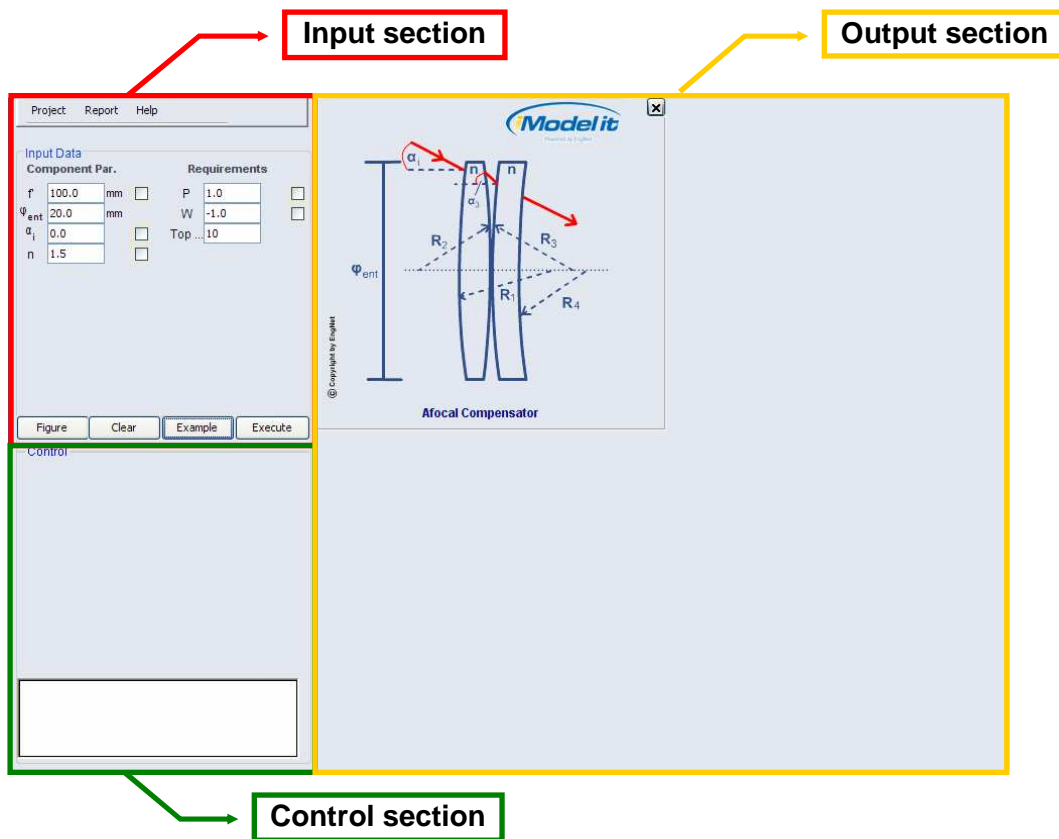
Input section

Output section

Project Report Help

Input Data

Component Par.

Requirements

f' 100.0 mm

$\varphi_{ent}$ 20.0 mm

$\alpha_i$ 0.0

n 1.5

P 1.0

W -1.0

Top ... 10

Figure Clear Example Execute

Control

iModelit

Powered by EngNet

$\alpha_i$

n

n

$\alpha_3$

$R_2$

$R_3$

$\varphi_{ent}$

$R_1$

$R_4$

© Copyright by EngNet

Afocal Compensator

Control section